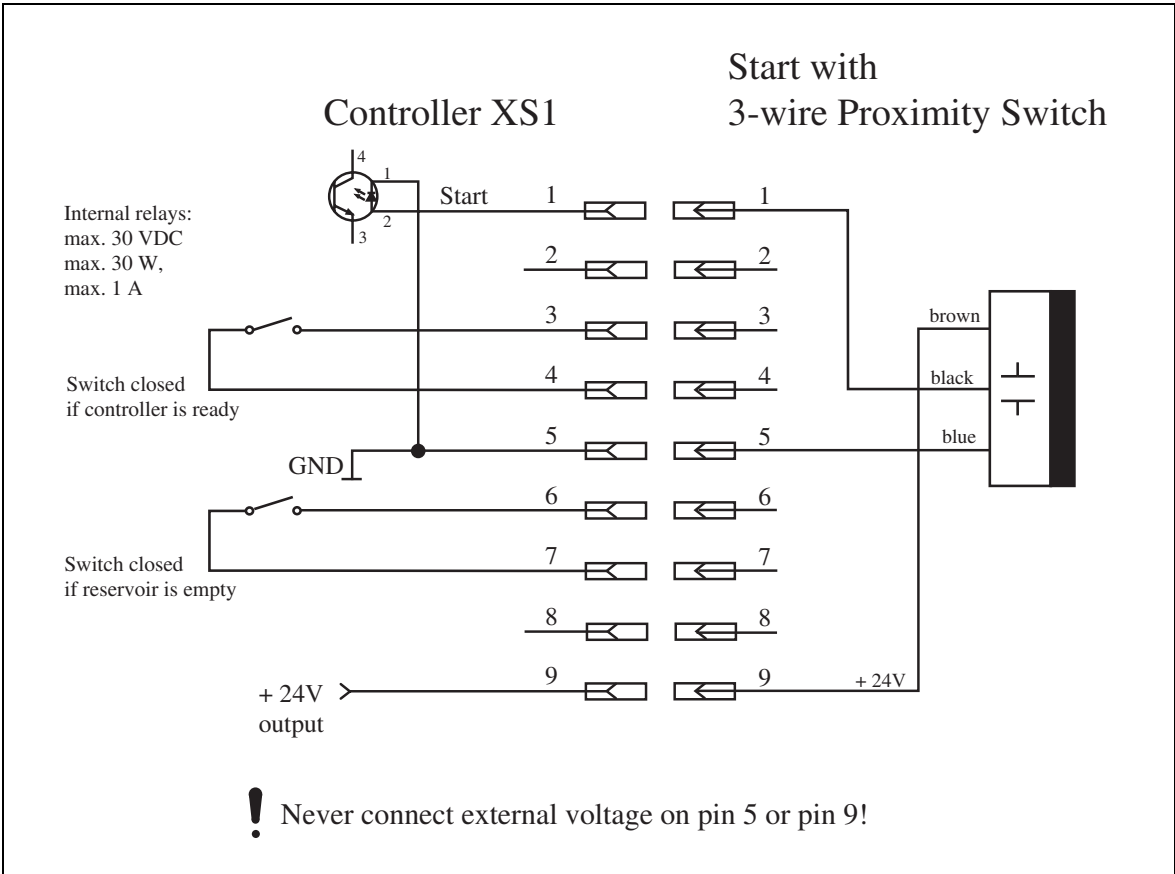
Controller XS1

Start with
3-wire Proximity Switch

4
1
2
3

Start

Internal relays:
max. 30 VDC
max. 30 W,
max. 1 A

1 1
2 2
3 3
4 4
5 5
6 6
7 7
8 8
9 9

Switch closed
if controller is ready

GND

Switch closed
if reservoir is empty

+ 24V
output

brown
black
blue

+ 24V

Never connect external voltage on pin 5 or pin 9!